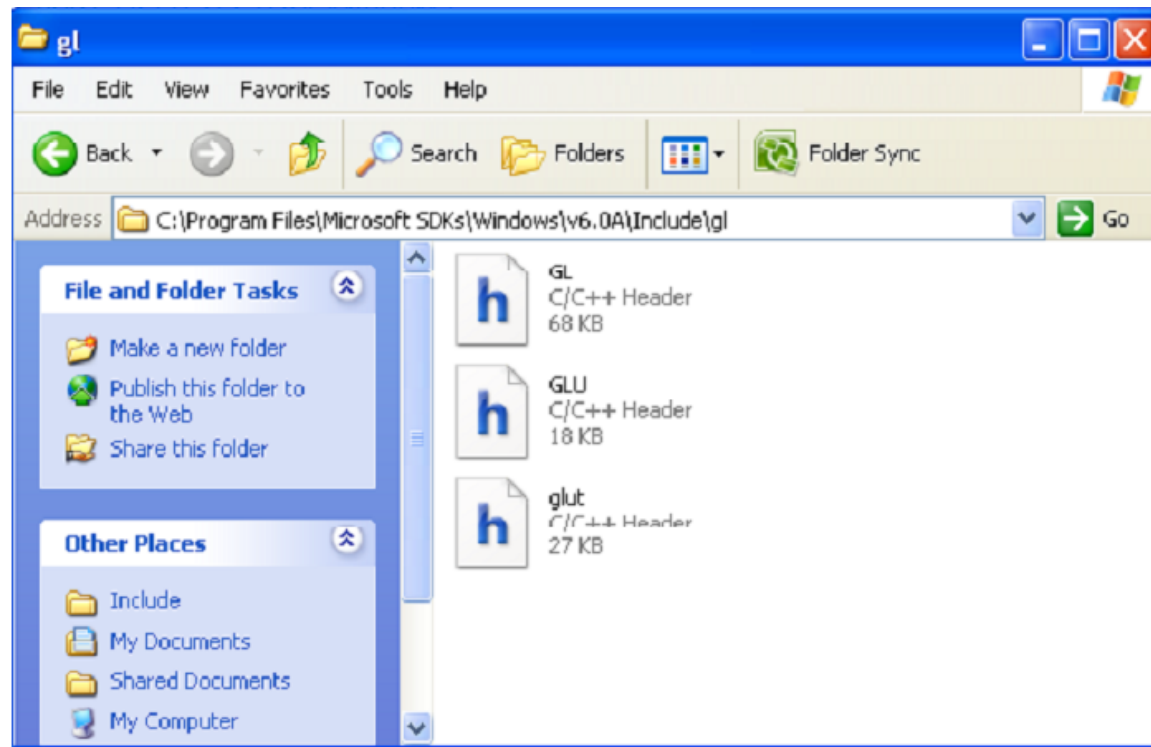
gl

File Edit View Favorites Tools Help

Back Search Folders Folder Sync

Address C:\Program Files\Microsoft SDKs\Windows\v6.0A\Include\gl Go

File and Folder Tasks

Make a new folder
Publish this folder to the Web
Share this folder

Other Places

Include
My Documents
Shared Documents
My Computer

GL
C/C++ Header
68 KB

GLU
C/C++ Header
18 KB

glut
C/C++ Header
27 KB